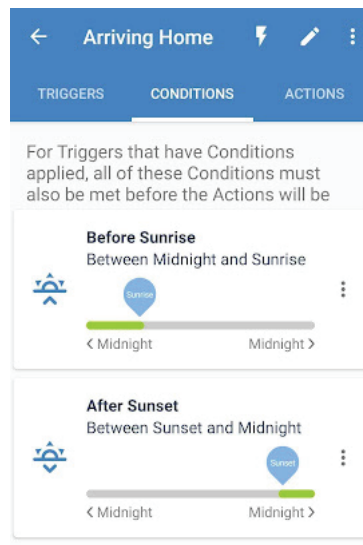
Arriving Home

TRIGGERS
CONDITIONS
ACTIONS

For Triggers that have Conditions applied, all of these Conditions must also be met before the Actions will be

Before Sunrise
Between Midnight and Sunrise
Sunrise
< Midnight
Midnight >

After Sunset
Between Sunset and Midnight
Sunset
< Midnight
Midnight >